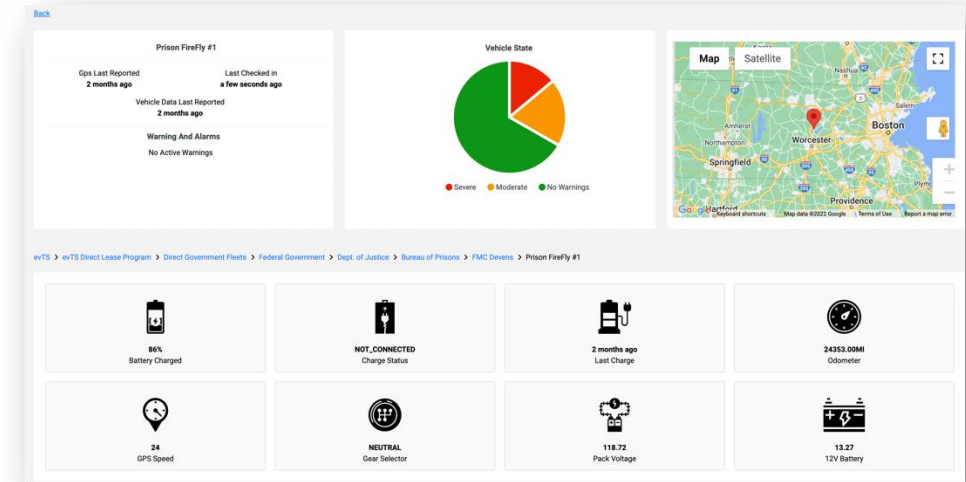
Back

Prison FireFly #1

Gps Last Reported
2 months ago

Last Checked in
a few seconds ago

Vehicle Data Last Reported
2 months ago

Warning And Alarms
No Active Warnings

Vehicle State

Severe Moderate No Warnings

Map Satellite

Nashua
Amherst
Northampton
Worcester
Boston
Springfield
Providence
Hartford

Google Keyboard shortcuts Map data ©2022 Google Terms of Use Report a map error

evTS > evTS Direct Lease Program > Direct Government Fleets > Federal Government > Dept. of Justice > Bureau of Prisons > FMC Devens > Prison FireFly #1

86%
Battery Charged

NOT_CONNECTED
Charge Status

2 months ago
Last Charge

24353.00MI
Odometer

24
GPS Speed

NEUTRAL
Gear Selector

118.72
Pack Voltage

13.27
12V Battery